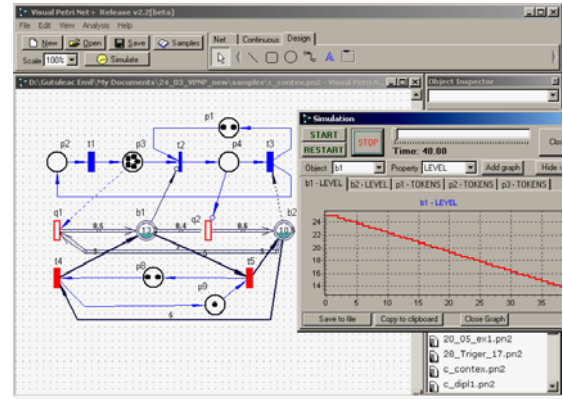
Visual Petri Net+ Release v2.2[beta]
File Edit View Analysis Help
New Open Save Samples
Scale 100% Simulate
Net Continuous Design
D:\Gutuleac Emil\My Documents\24_03_VPNP_new\samples\c_contex.pn2 - Visual Petri N
Object Inspector
Simulation
START
RESTART
STOP
Time: 40.00
Clo
Object b1 Property LEVEL Add graph Hide
b1 - LEVEL b2 - LEVEL p1 - TOKENS p2 - TOKENS p3 - TOKENS
b1 - LEVEL
24
22
20
18
16
14
0 5 10 15 20 25 30 35
Save to file Copy to clipboard Close Graph
p1
p2 t1 p3 t2 p4 t3
q1 b1 q2 b2
0,5 0,4 0,5
13 10
t4 p8 t5
p9
5
20_05_ex1.pn2
28_Triger_17.pn2
c_contex.pn2
c_dipl1.pn2